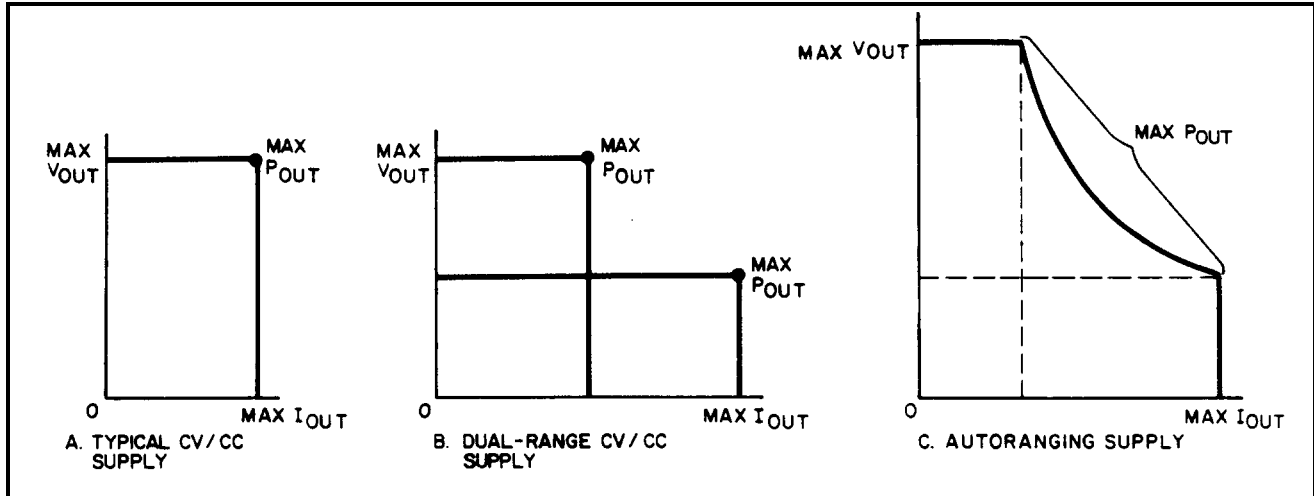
MAX $V_{OUT}$

MAX $P_{OUT}$

0

MAX $I_{OUT}$

A. TYPICAL CV/CC SUPPLY

MAX $V_{OUT}$

MAX $P_{OUT}$

MAX $P_{OUT}$

0

MAX $I_{OUT}$

B. DUAL-RANGE CV/CC SUPPLY

MAX $V_{OUT}$

MAX $P_{OUT}$

0

MAX $I_{OUT}$

C. AUTORANGING SUPPLY